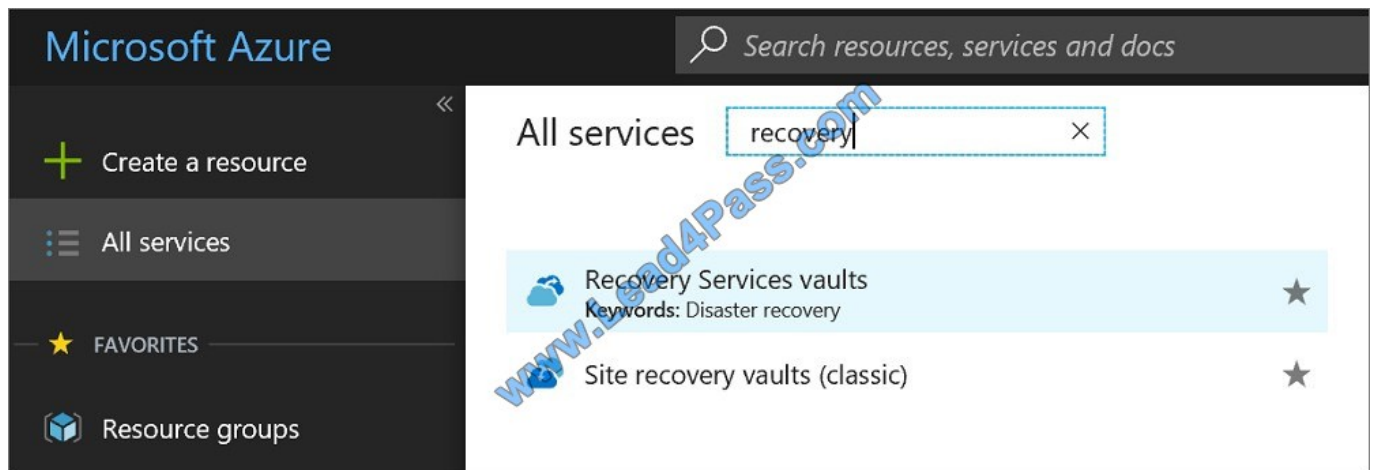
Microsoft Azure

Search resources, services and docs

«

Create a resource

All services

FAVORITES

Resource groups

All services

recovery

×

Recovery Services vaults
Keywords: Disaster recovery

Site recovery vaults (classic)

www.Lead4Pass.com